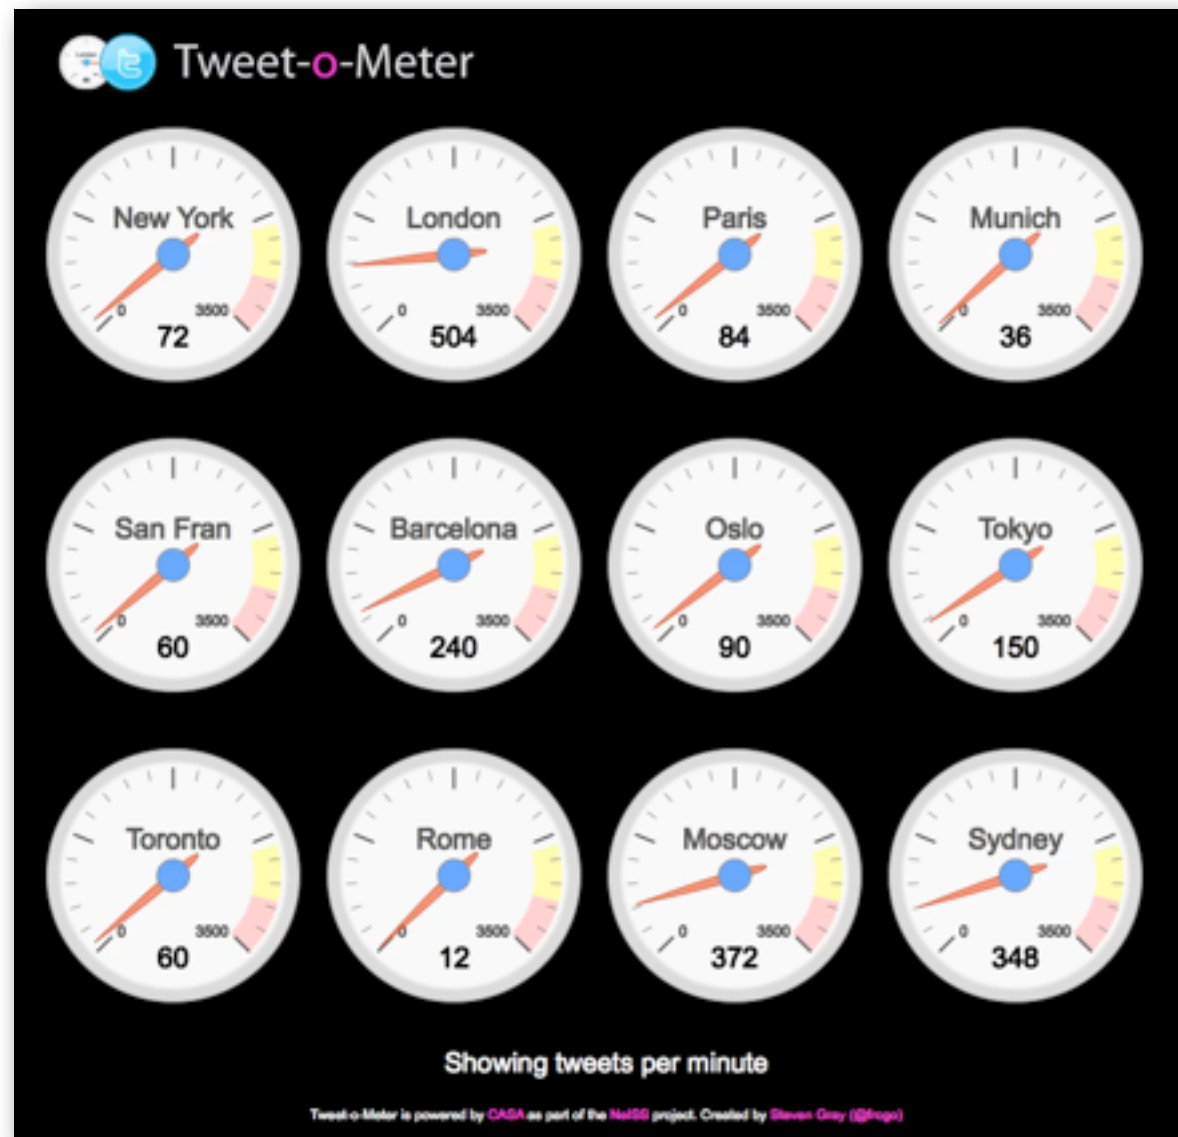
Tweet-o-Meter

New York
0
3500
72

London
0
3500
504

Paris
0
3500
84

Munich
0
3500
36

San Fran
0
3500
60

Barcelona
0
3500
240

Oslo
0
3500
90

Tokyo
0
3500
150

Toronto
0
3500
60

Rome
0
3500
12

Moscow
0
3500
372

Sydney
0
3500
348

Showing tweets per minute

Tweet-o-Meter is powered by CASA as part of the NeISS project. Created by Steven Gray (@frogo)